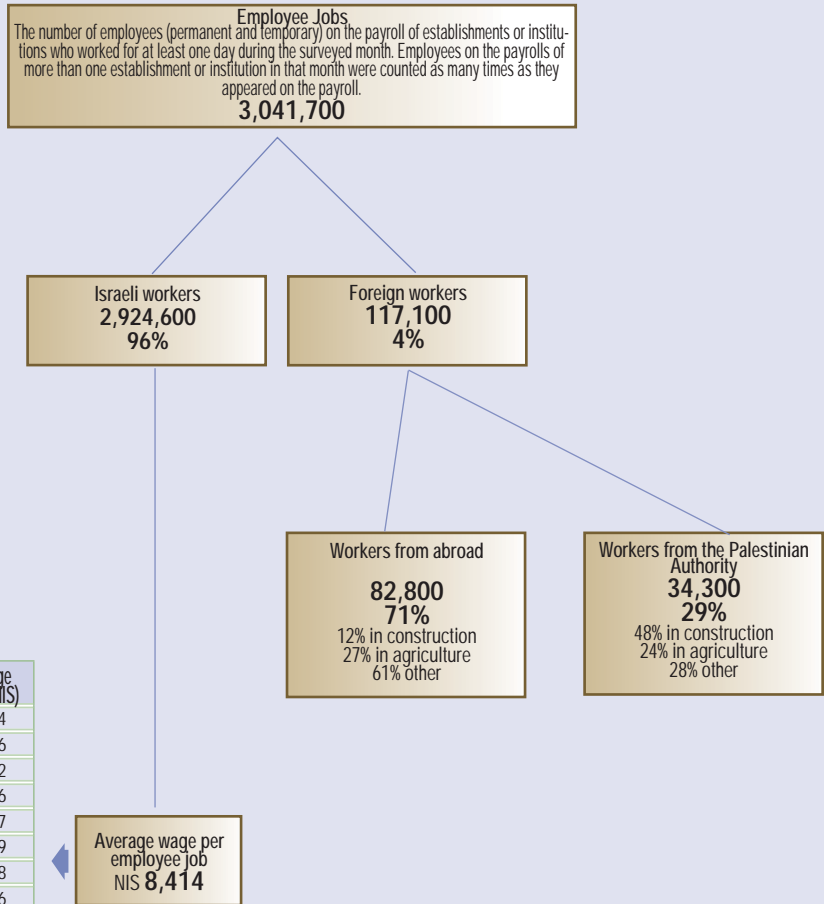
Employee Jobs
The number of employees (permanent and temporary) on the payroll of establishments or institutions who worked for at least one day during the surveyed month. Employees on the payrolls of more than one establishment or institution in that month were counted as many times as they appeared on the payroll.
3,041,700

Israeli workers
2,924,600
96%

Foreign workers
117,100
4%

Workers from abroad
82,800
71%
12% in construction
27% in agriculture
61% other

Workers from the Palestinian Authority
34,300
29%
48% in construction
24% in agriculture
28% other

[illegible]ge
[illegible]IS)
4
6
2
6
7
9
8
6

Average wage per employee job
NIS 8,414